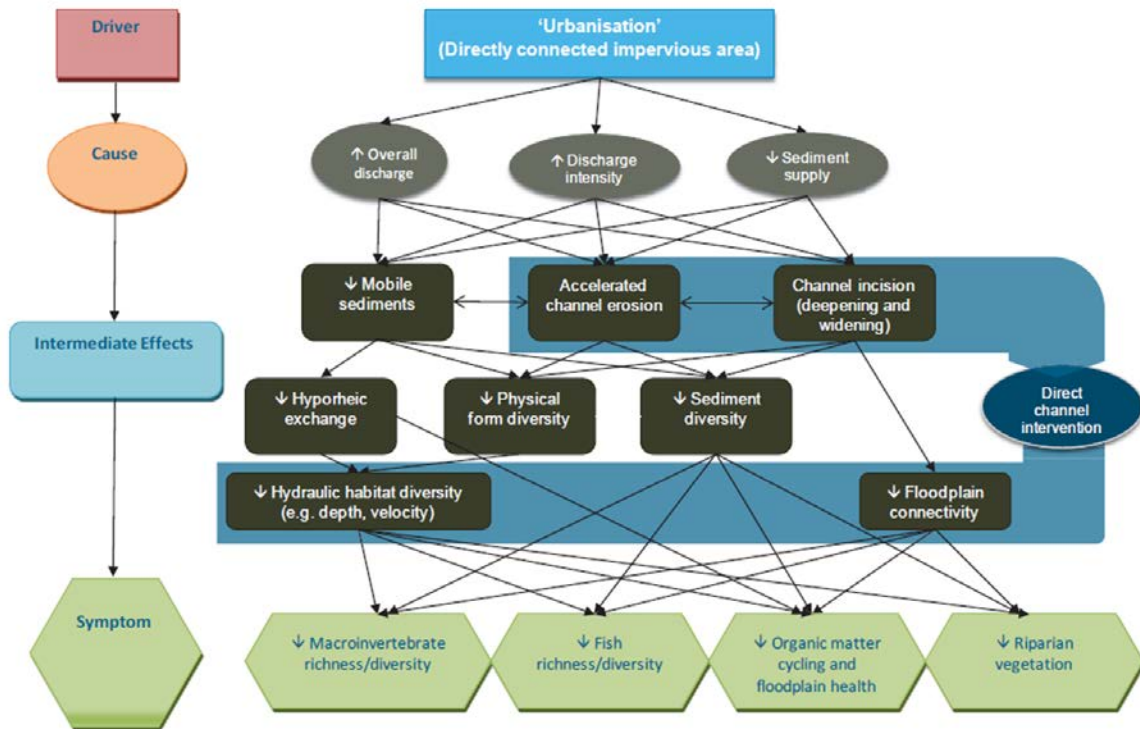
Driver

Cause

Intermediate Effects

Symptom

'Urbanisation'
(Directly connected impervious area)

↑ Overall discharge

↑ Discharge intensity

↓ Sediment supply

↓ Mobile sediments

Accelerated channel erosion

Channel incision (deepening and widening)

Direct channel intervention

↓ Hyporheic exchange

↓ Physical form diversity

↓ Sediment diversity

↓ Hydraulic habitat diversity (e.g. depth, velocity)

↓ Floodplain connectivity

↓ Macroinvertebrate richness/diversity

↓ Fish richness/diversity

↓ Organic matter cycling and floodplain health

↓ Riparian vegetation